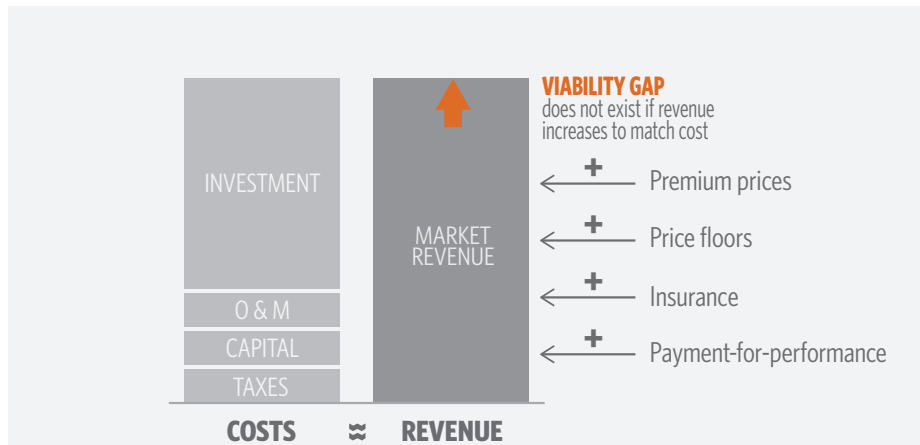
VIABILITY GAP
does not exist if revenue increases to match cost

INVESTMENT

O & M

CAPITAL

TAXES

MARKET REVENUE

+ Premium prices

+ Price floors

+ Insurance

+ Payment-for-performance

COSTS ≈ REVENUE